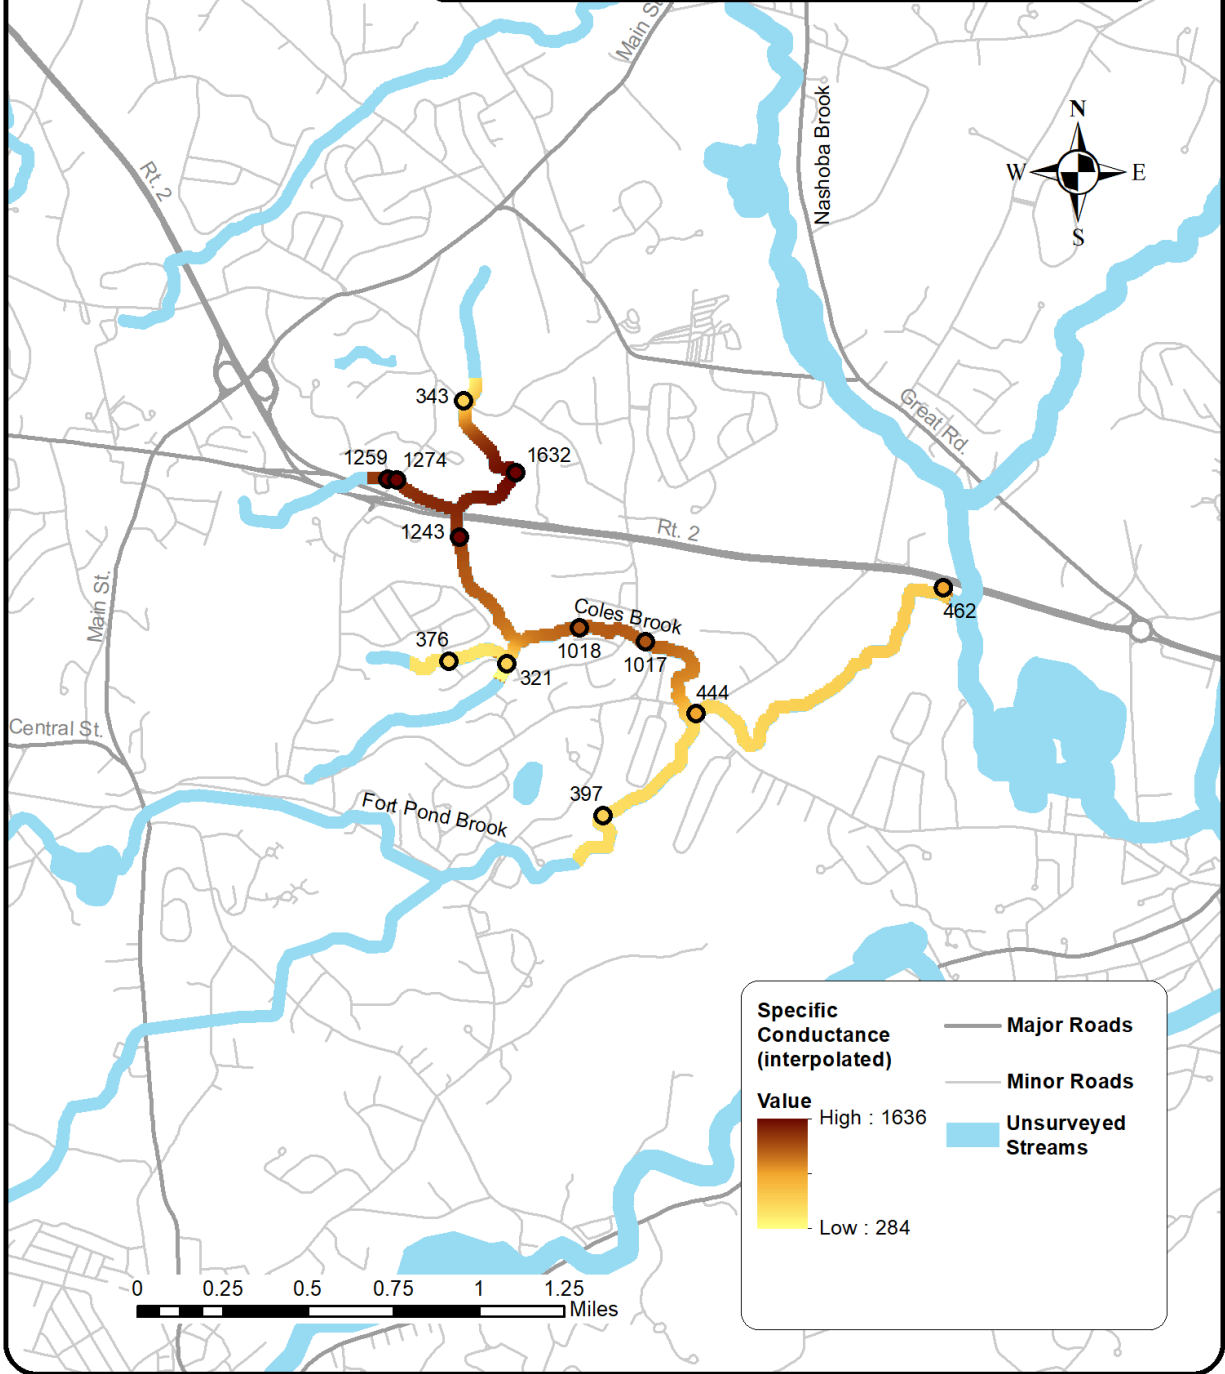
Main St.

Nashoba Brook

N
W
E
S

Rt. 2

343

1632

1259 1274

1243

Rt. 2

Great Rd.

462

Main St.

Coles Brook

376

1018

1017

321

444

Central St.

397

Fort Pond Brook

Specific Conductance (interpolated)

Value

High : 1636

Low : 284

Major Roads

Minor Roads

Unsurveyed Streams

0 0.25 0.5 0.75 1 1.25 Miles